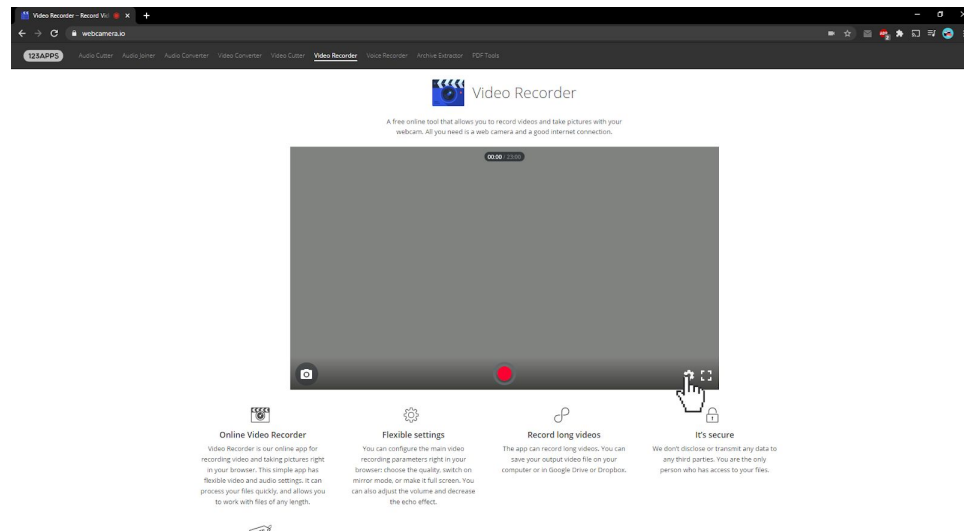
Video Recorder - Record Vi... ×
webcamera.io

123APPS Audio Cutter Audio Joiner Audio Converter Video Converter Video Cutter Video Recorder Voice Recorder Archive Extractor PDF Tools

Video Recorder

A free online tool that allows you to record videos and take pictures with your webcam. All you need is a web camera and a good internet connection.

00:00 / 23:00

Online Video Recorder
Video Recorder is our online app for recording video and taking pictures right in your browser. This simple app has flexible video and audio settings. It can process your files quickly, and allows you to work with files of any length.

Flexible settings
You can configure the main video recording parameters right in your browser: choose the quality, switch on mirror mode, or make it full screen. You can also adjust the volume and decrease the echo effect.

Record long videos
The app can record long videos. You can save your output video file on your computer or in Google Drive or Dropbox.

It's secure
We don't disclose or transmit any data to any third parties. You are the only person who has access to your files.